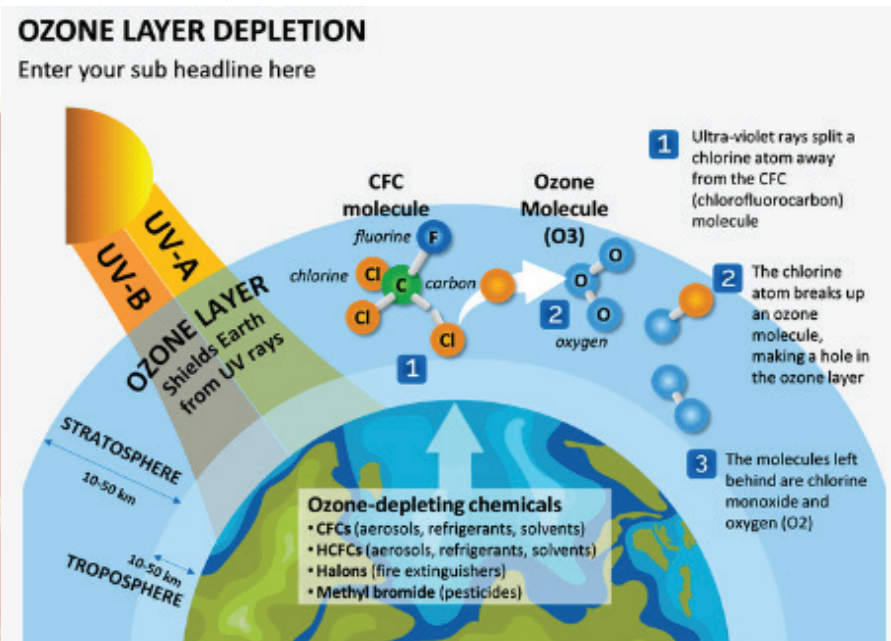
OZONE LAYER DEPLETION
Enter your sub headline here

UV-A
UV-B
OZONE LAYER
Shields Earth from UV rays

CFC molecule
fluorine
F
chlorine
Cl
C
carbon
Cl
Cl

Ozone Molecule (O3)
O
O
O
oxygen

1
2

1 Ultra-violet rays split a chlorine atom away from the CFC (chlorofluorocarbon) molecule

2 The chlorine atom breaks up an ozone molecule, making a hole in the ozone layer

3 The molecules left behind are chlorine monoxide and oxygen (O2)

STRATOSPHERE
10-50 km
10-50 km
TROPOSPHERE

Ozone-depleting chemicals
• CFCs (aerosols, refrigerants, solvents)
• HCFCs (aerosols, refrigerants, solvents)
• Halons (fire extinguishers)
• Methyl bromide (pesticides)